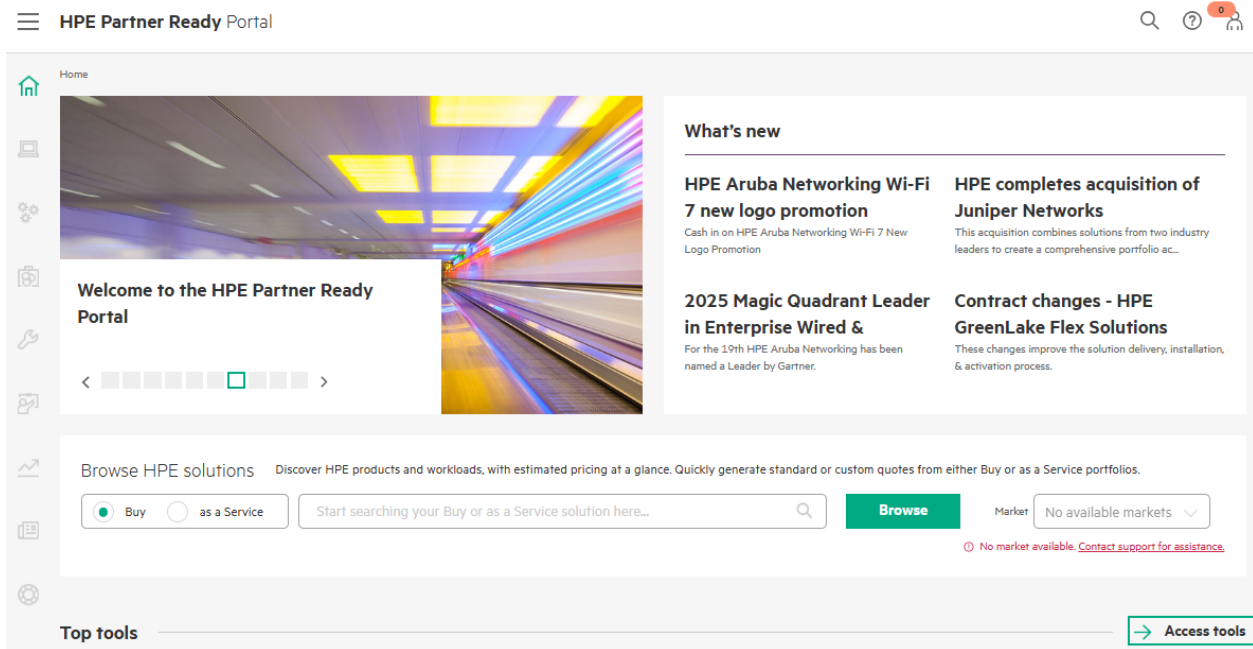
HPE Partner Ready Portal

0

Home

Welcome to the HPE Partner Ready Portal

What's new

HPE Aruba Networking Wi-Fi 7 new logo promotion
Cash in on HPE Aruba Networking Wi-Fi 7 New Logo Promotion

HPE completes acquisition of Juniper Networks
This acquisition combines solutions from two industry leaders to create a comprehensive portfolio ac...

2025 Magic Quadrant Leader in Enterprise Wired &
For the 19th HPE Aruba Networking has been named a Leader by Gartner.

Contract changes - HPE GreenLake Flex Solutions
These changes improve the solution delivery, installation, & activation process.

Browse HPE solutions Discover HPE products and workloads, with estimated pricing at a glance. Quickly generate standard or custom quotes from either Buy or as a Service portfolios.

Buy as a Service

Start searching your Buy or as a Service solution here...

Browse

Market No available markets

No market available. Contact support for assistance.

Top tools

Access tools